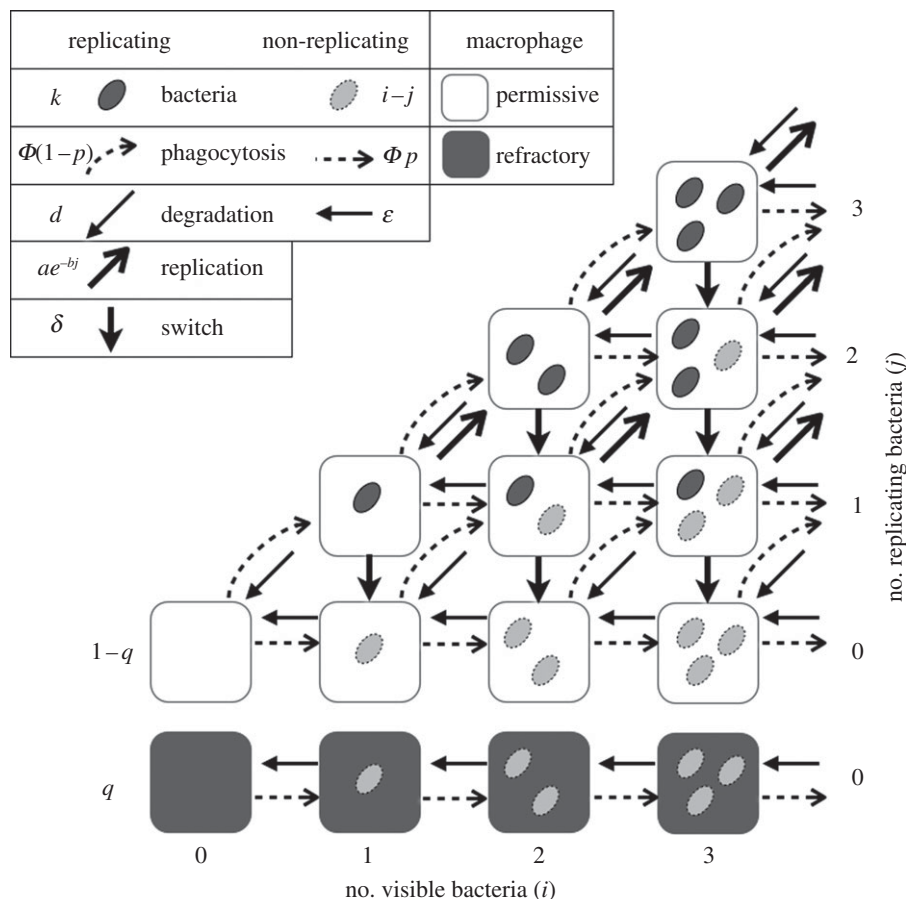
| replicating | | non-replicating | macrophage |
|---|---|---|---|
| $k$ | bacteria | $i-j$ | permissive |
| $\Phi(1-p)$ | phagocytosis | $\Phi p$ | refractory |
| $d$ | degradation | $\varepsilon$ | |
| $ae^{-bj}$ | replication | | |
| $\delta$ | switch | | |

3

2

1

0

0

$1-q$

$q$

no. replicating bacteria ($j$)

0 1 2 3

no. visible bacteria ($i$)